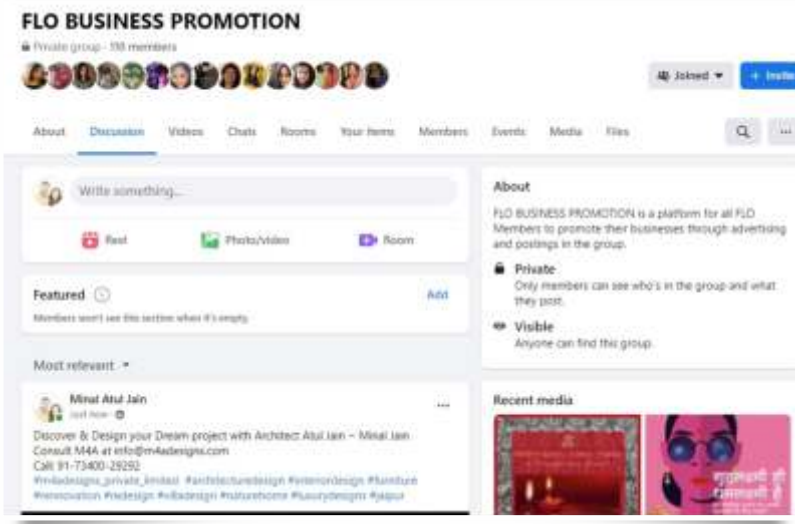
FLO BUSINESS PROMOTION

Private group · 198 members

Joined ▾

+ Invite

About Discussion Videos Chats Rooms Your items Members Events Media Files

Write something...

Reel Photo/video Room

Featured

Add

Members won't see this section when it's empty.

Most relevant ▾

Minal Atul Jain

Just now ·

...

Discover & Design your Dream project with Architect Atul Jain ~ Minal Jain
Consult M4A at info@m4adesigns.com
Call: 91-73400-29292
#m4adesigns_private_limited #architecturedesign #interiordesign #furniture #renovation #redesign #villadesign #naturehome #luxurydesign #jaipur

About

FLO BUSINESS PROMOTION is a platform for all FLO Members to promote their businesses through advertising and postings in the group.

Private

Only members can see who's in the group and what they post.

Visible

Anyone can find this group.

Recent media

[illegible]